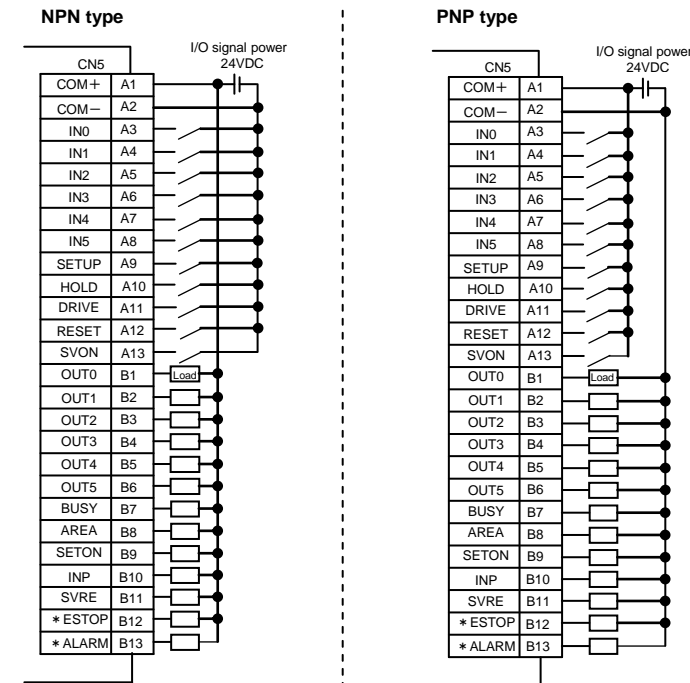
NPN type

CN5

I/O signal power 24VDC

| | |
|---|---|
| COM+ | A1 |
| COM− | A2 |
| IN0 | A3 |
| IN1 | A4 |
| IN2 | A5 |
| IN3 | A6 |
| IN4 | A7 |
| IN5 | A8 |
| SETUP | A9 |
| HOLD | A10 |
| DRIVE | A11 |
| RESET | A12 |
| SVON | A13 |
| OUT0 | B1 |
| OUT1 | B2 |
| OUT2 | B3 |
| OUT3 | B4 |
| OUT4 | B5 |
| OUT5 | B6 |
| BUSY | B7 |
| AREA | B8 |
| SETON | B9 |
| INP | B10 |
| SVRE | B11 |
| ∗ESTOP | B12 |
| ∗ALARM | B13 |

Load

PNP type

CN5

I/O signal power 24VDC

| | |
|---|---|
| COM+ | A1 |
| COM− | A2 |
| IN0 | A3 |
| IN1 | A4 |
| IN2 | A5 |
| IN3 | A6 |
| IN4 | A7 |
| IN5 | A8 |
| SETUP | A9 |
| HOLD | A10 |
| DRIVE | A11 |
| RESET | A12 |
| SVON | A13 |
| OUT0 | B1 |
| OUT1 | B2 |
| OUT2 | B3 |
| OUT3 | B4 |
| OUT4 | B5 |
| OUT5 | B6 |
| BUSY | B7 |
| AREA | B8 |
| SETON | B9 |
| INP | B10 |
| SVRE | B11 |
| ∗ESTOP | B12 |
| ∗ALARM | B13 |

Load